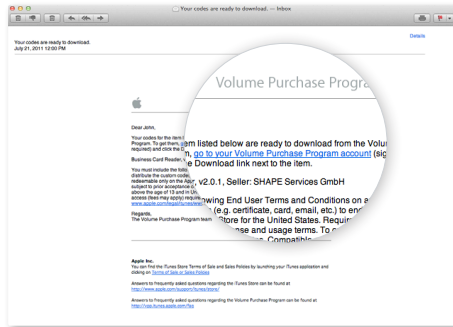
Your codes are ready to download. — Inbox

Your codes are ready to download.
July 21, 2011 12:00 PM

Details

Volume Purchase Progra

Dear John,

Your codes for the item listed below are ready to download from the Volu Program. To get them, go to your Volume Purchase Program account (sig required) and click the Download link next to the item.

Business Card Reader, v2.0.1, Seller: SHAPE Services GmbH

You must include the following End User Terms and Conditions on a distribute the custom codes (e.g. certificate, card, email, etc.) to en redeemable only on the App Store for the United States. Require subject to prior acceptance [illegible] and usage terms. To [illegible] above the age of 13 and in U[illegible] Compatible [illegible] access (fees may apply) require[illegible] www.apple.com/legal/itunes/ww/

Regards,
The Volume Purchase Program team

Apple Inc.
You can find the iTunes Store Terms of Sale and Sales Policies by launching your iTunes application and clicking on Terms of Sale or Sales Policies

Answers to frequently asked questions regarding the iTunes Store can be found at http://www.apple.com/support/itunes/store/

Answers to frequently asked questions regarding the Volume Purchase Program can be found at http://vpp.itunes.apple.com/faq